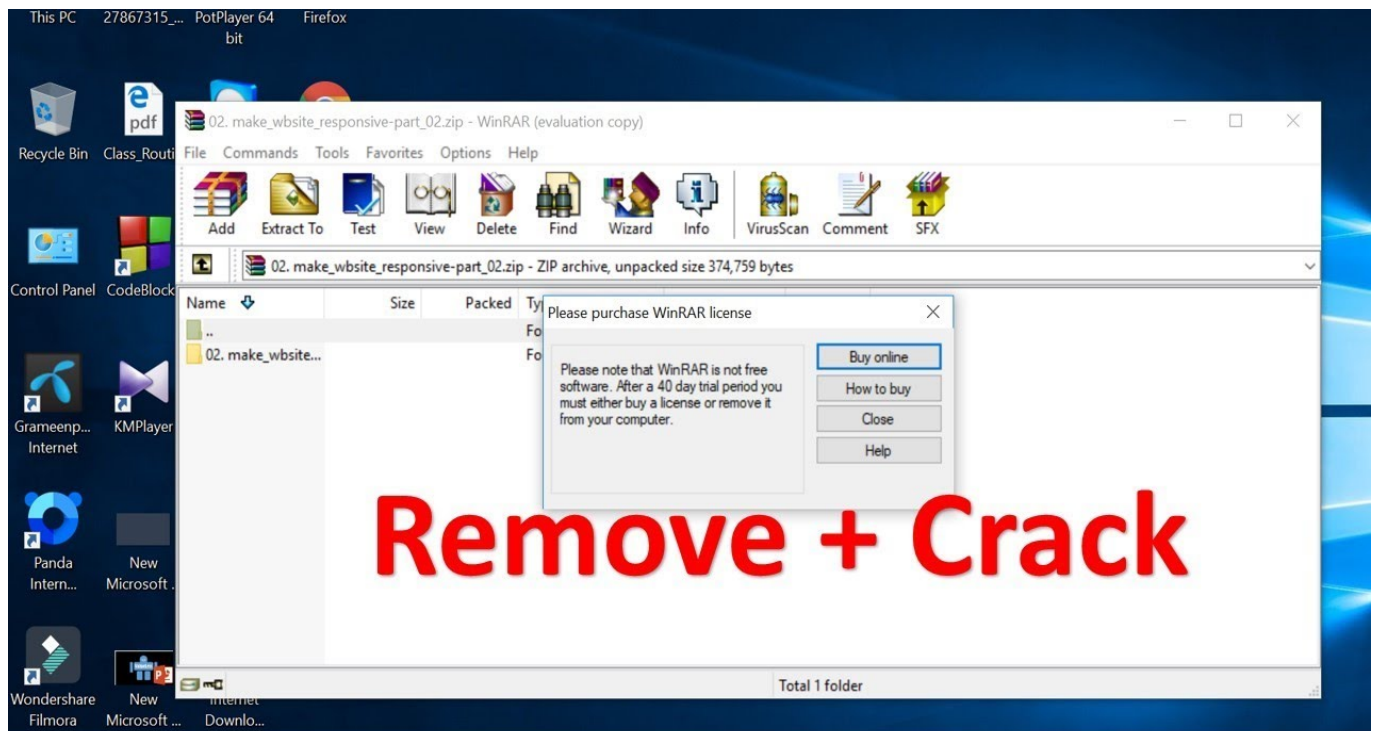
This PC 27867315_... PotPlayer 64 bit Firefox

Recycle Bin Class_Routi

Control Panel CodeBlock

Grameenp... Internet KMPlayer

Panda Intern... New Microsoft ...

Wondershare Filmora New Microsoft ... Internet Downlo...

02. make_wbsite_responsive-part_02.zip - WinRAR (evaluation copy)

File Commands Tools Favorites Options Help

Add Extract To Test View Delete Find Wizard Info VirusScan Comment SFX

02. make_wbsite_responsive-part_02.zip - ZIP archive, unpacked size 374,759 bytes

| Name | Size | Packed | Ty |
|---|---|---|---|
| .. | | | Fo |
| 02. make_wbsite... | | | Fo |

Please purchase WinRAR license

Please note that WinRAR is not free software. After a 40 day trial period you must either buy a license or remove it from your computer.

Buy online

How to buy

Close

Help

Remove + Crack

Total 1 folder